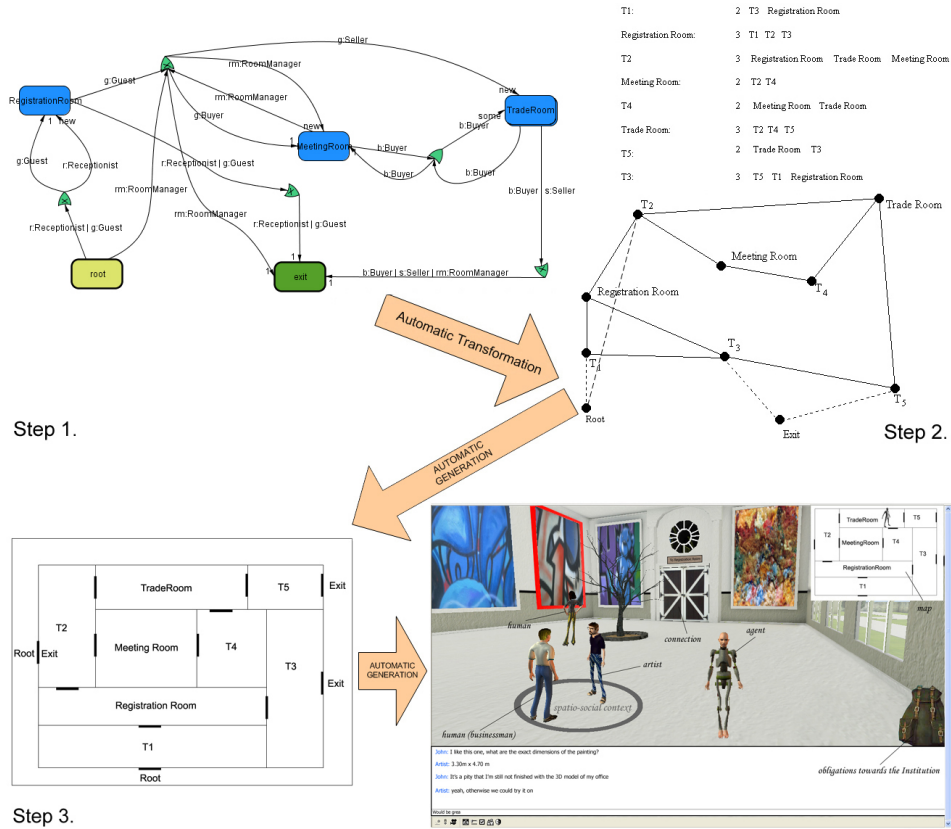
g:Seller

g:Guest

rm:RoomManager

new

RegistrationRoom

new

rm:RoomManager

TradeRoom

g:Buyer

some

new

b:Buyer

1

MeetingRoom

g:Guest

r:Receptionist

b:Buyer

b:Buyer

b:Buyer

r:Receptionist | g:Guest

rm:RoomManager

b:Buyer | s:Seller

rm:RoomManager

r:Receptionist | g:Guest

r:Receptionist | g:Guest

1

root

1

exit

1

b:Buyer | s:Seller | rm:RoomManager

Automatic Transformation

Step 1.

T1: 2 T3 Registration Room

Registration Room: 3 T1 T2 T3

T2 3 Registration Room Trade Room Meeting Room

Meeting Room: 2 T2 T4

T4 2 Meeting Room Trade Room

Trade Room: 3 T2 T4 T5

T5: 2 Trade Room T3

T3: 3 T5 T1 Registration Room

$T_2$

Trade Room

Meeting Room

$T_4$

Registration Room

$T_3$

$T_1$

$T_5$

Root

Exit

Step 2.

AUTOMATIC GENERATION

TradeRoom

T5

Exit

T2

Root

Exit

Meeting Room

T4

T3

Exit

Registration Room

T1

Root

AUTOMATIC GENERATION

Step 3.

TradeRoom

T5

T2

MeetingRoom

T4

T3

RegistrationRoom

T1

map

human

connection

agent

artist

human (businessman)

spatio-social context

obligations towards the Institution

John: I like this one, what are the exact dimensions of the painting?

Artist: 3.30m x 4.70 m

John: It's a pity that I'm still not finished with the 3D model of my office

Artist: yeah, otherwise we could try it on

Would be grea